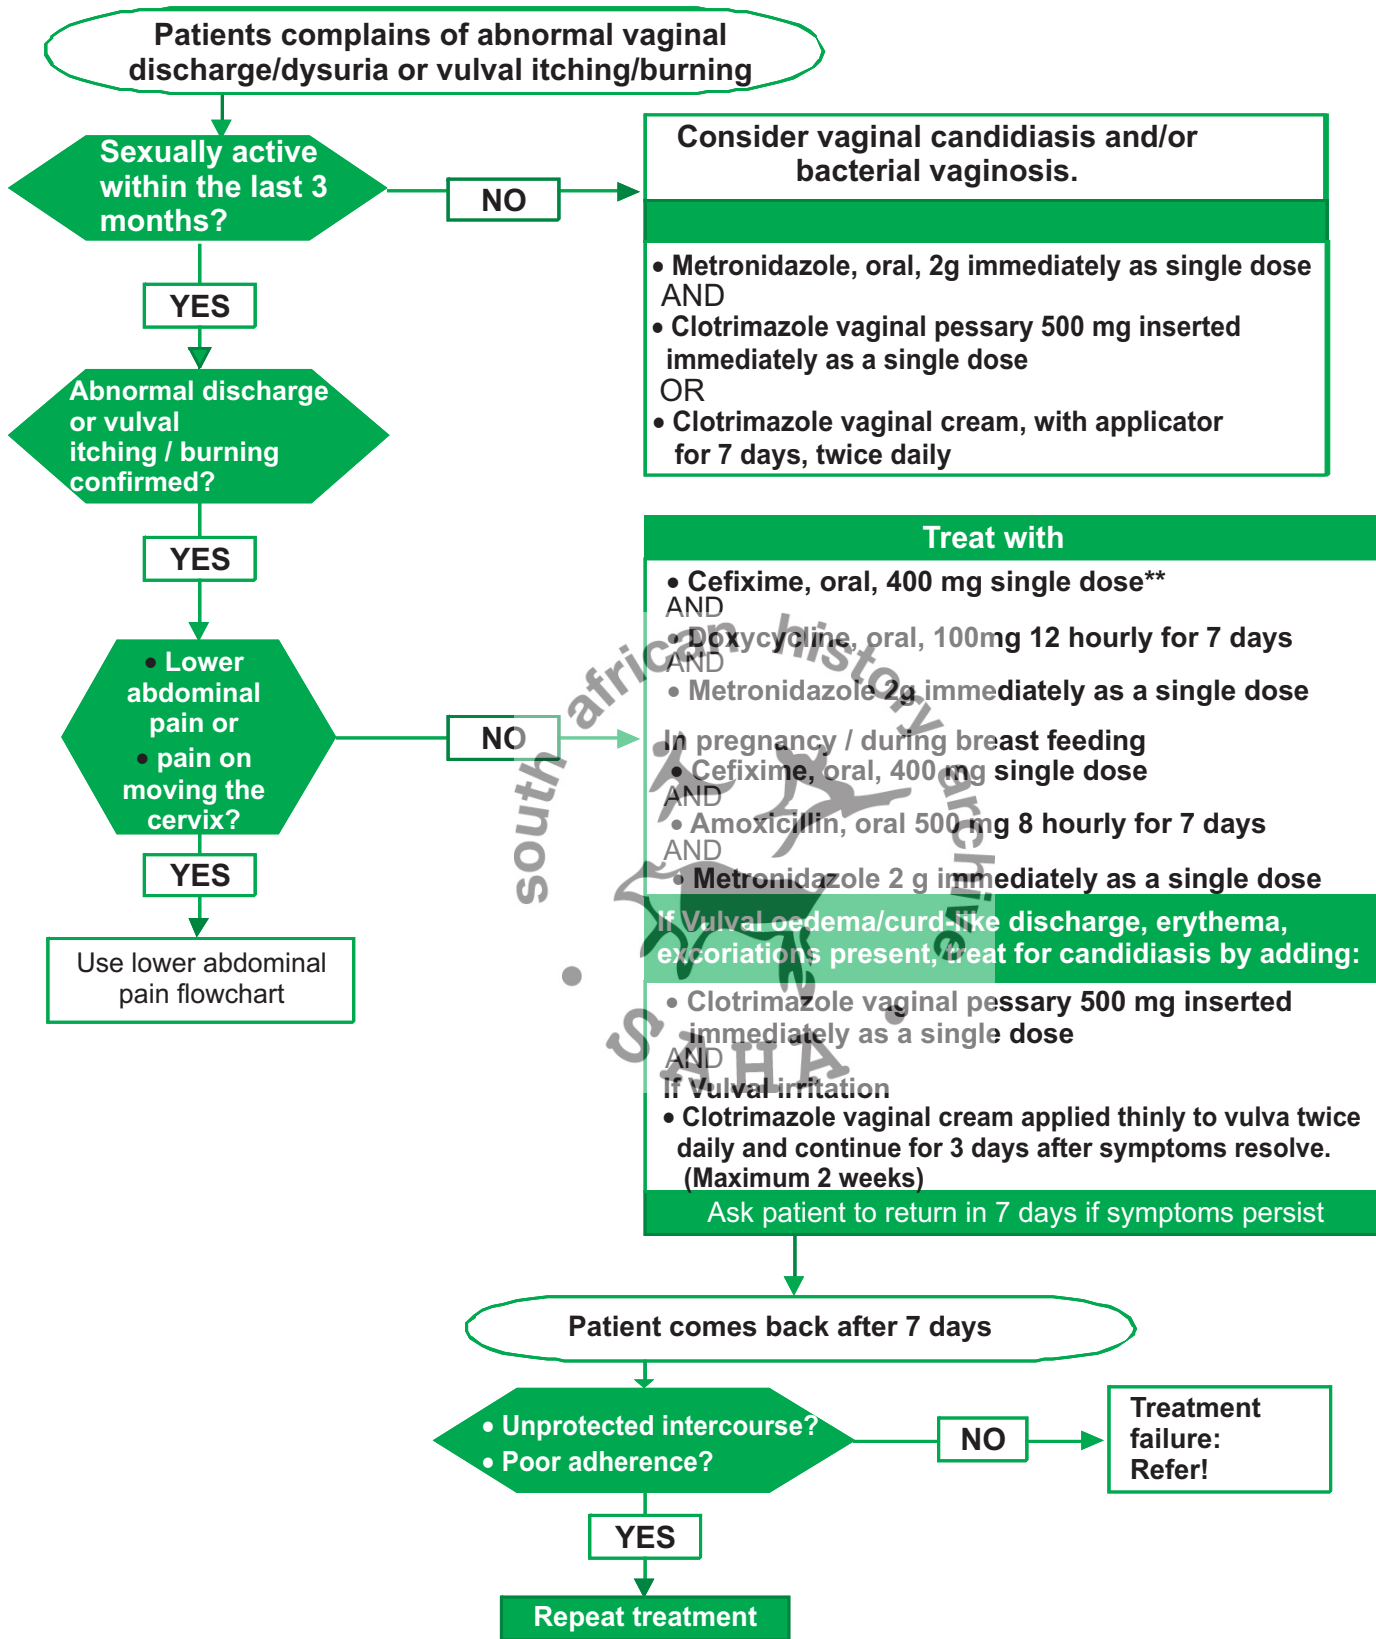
Patients complains of abnormal vaginal discharge/dysuria or vulval itching/burning

Sexually active within the last 3 months?

NO

Consider vaginal candidiasis and/or bacterial vaginosis.

• Metronidazole, oral, 2g immediately as single dose
AND
• Clotrimazole vaginal pessary 500 mg inserted immediately as a single dose
OR
• Clotrimazole vaginal cream, with applicator for 7 days, twice daily

YES

Abnormal discharge or vulval itching / burning confirmed?

YES

• Lower abdominal pain or
• pain on moving the cervix?

NO

Treat with

• Cefixime, oral, 400 mg single dose**
AND
• Doxycycline, oral, 100mg 12 hourly for 7 days
AND
• Metronidazole 2g immediately as a single dose

In pregnancy / during breast feeding
• Cefixime, oral, 400 mg single dose
AND
• Amoxicillin, oral 500 mg 8 hourly for 7 days
AND
• Metronidazole 2 g immediately as a single dose

If Vulval oedema/curd-like discharge, erythema, excoriations present, treat for candidiasis by adding:

• Clotrimazole vaginal pessary 500 mg inserted immediately as a single dose
AND
If Vulval irritation
• Clotrimazole vaginal cream applied thinly to vulva twice daily and continue for 3 days after symptoms resolve. (Maximum 2 weeks)

Ask patient to return in 7 days if symptoms persist

YES

Use lower abdominal pain flowchart

south african history archive
SAHA

Patient comes back after 7 days

• Unprotected intercourse?
• Poor adherence?

NO

Treatment failure: Refer!

YES

Repeat treatment